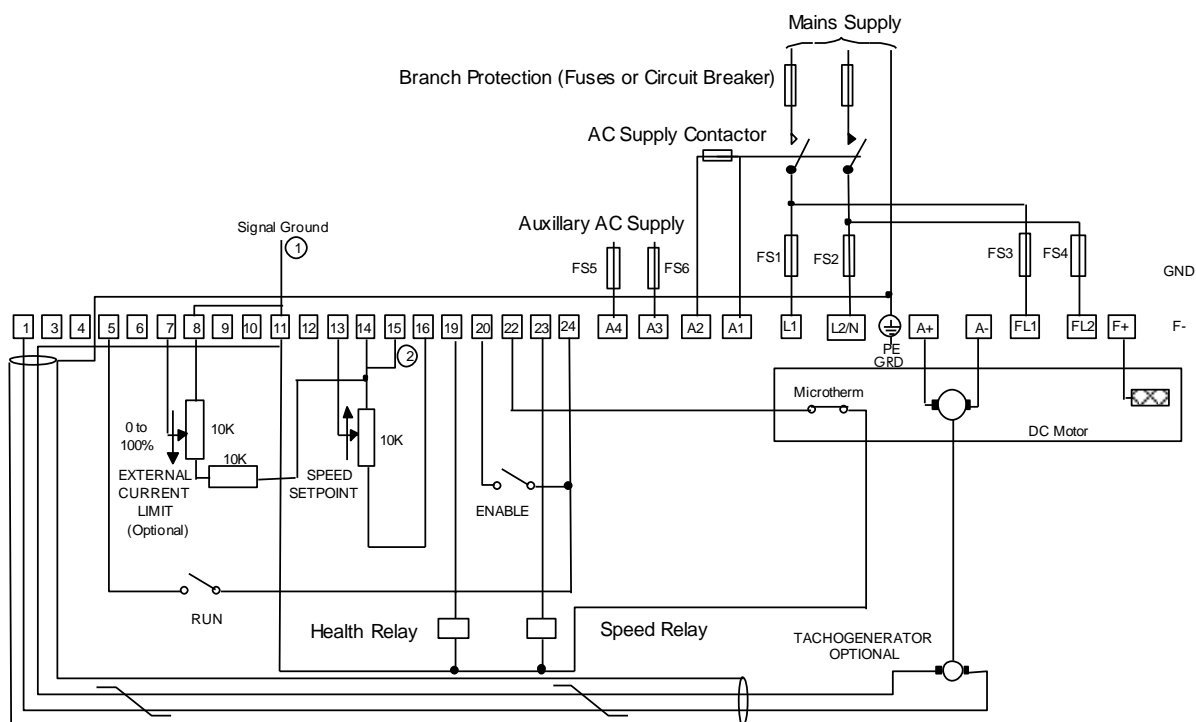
Mains Supply

Branch Protection (Fuses or Circuit Breaker)

AC Supply Contactor

Auxillary AC Supply

Signal Ground
1

FS5 FS6 FS1 FS2 FS3 FS4

GND

1 3 4 5 6 7 8 9 10 11 12 13 14 15 16 19 20 22 23 24 A4 A3 A2 A1 L1 L2/N PE GRD A+ A- FL1 FL2 F+ F-

2

0 to 100%
10K
10K
EXTERNAL CURRENT LIMIT (Optional)

10K
SPEED SETPOINT

ENABLE

Microtherm

DC Motor

RUN

Health Relay

Speed Relay

TACHOGENERATOR OPTIONAL